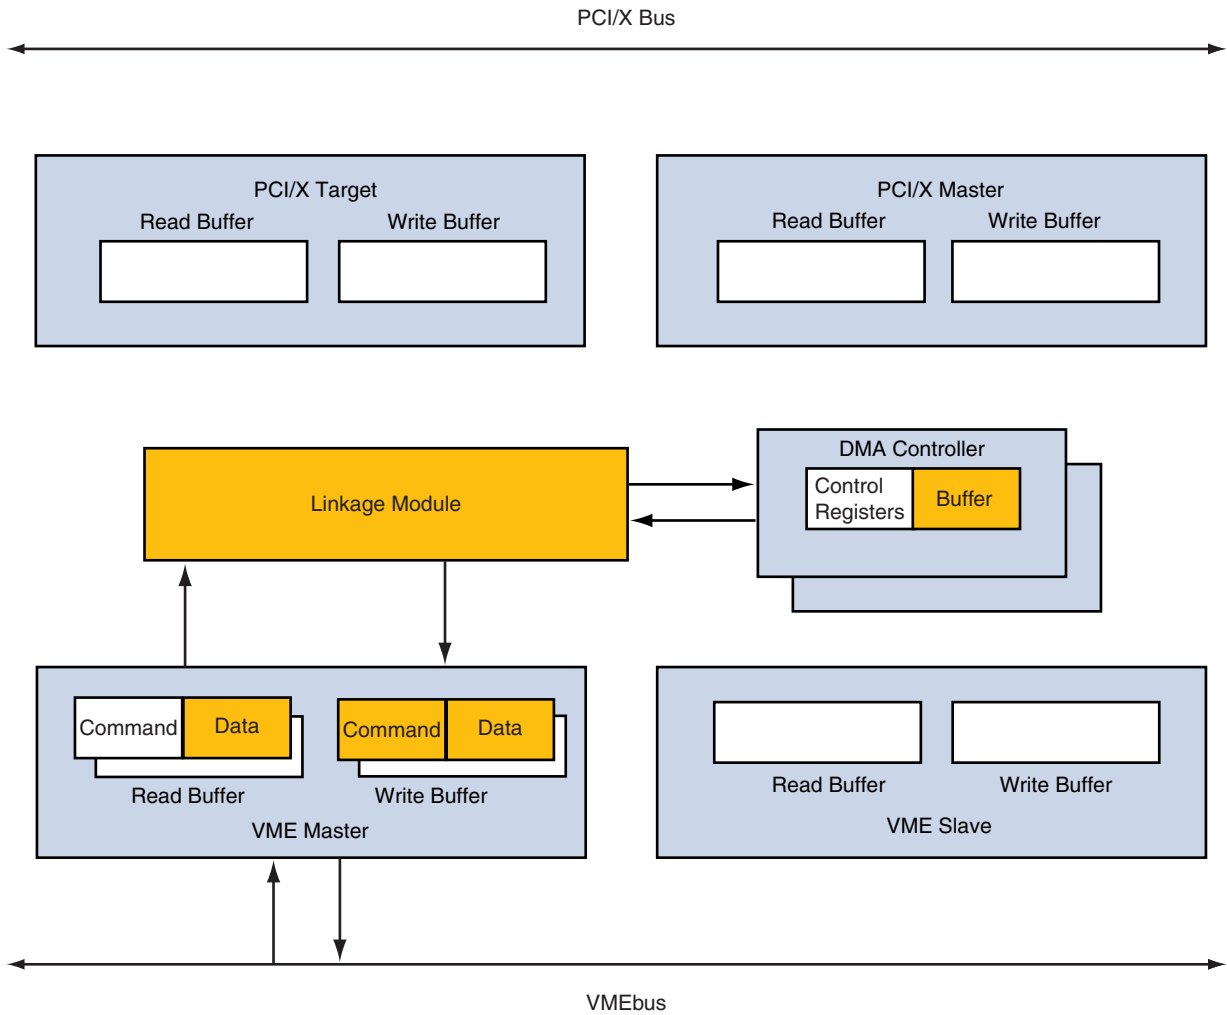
PCI/X Bus

PCI/X Target
Read Buffer
Write Buffer

PCI/X Master
Read Buffer
Write Buffer

Linkage Module

DMA Controller
Control Registers
Buffer

Command
Data
Read Buffer
Command
Data
Write Buffer
VME Master

Read Buffer
Write Buffer
VME Slave

VMEbus